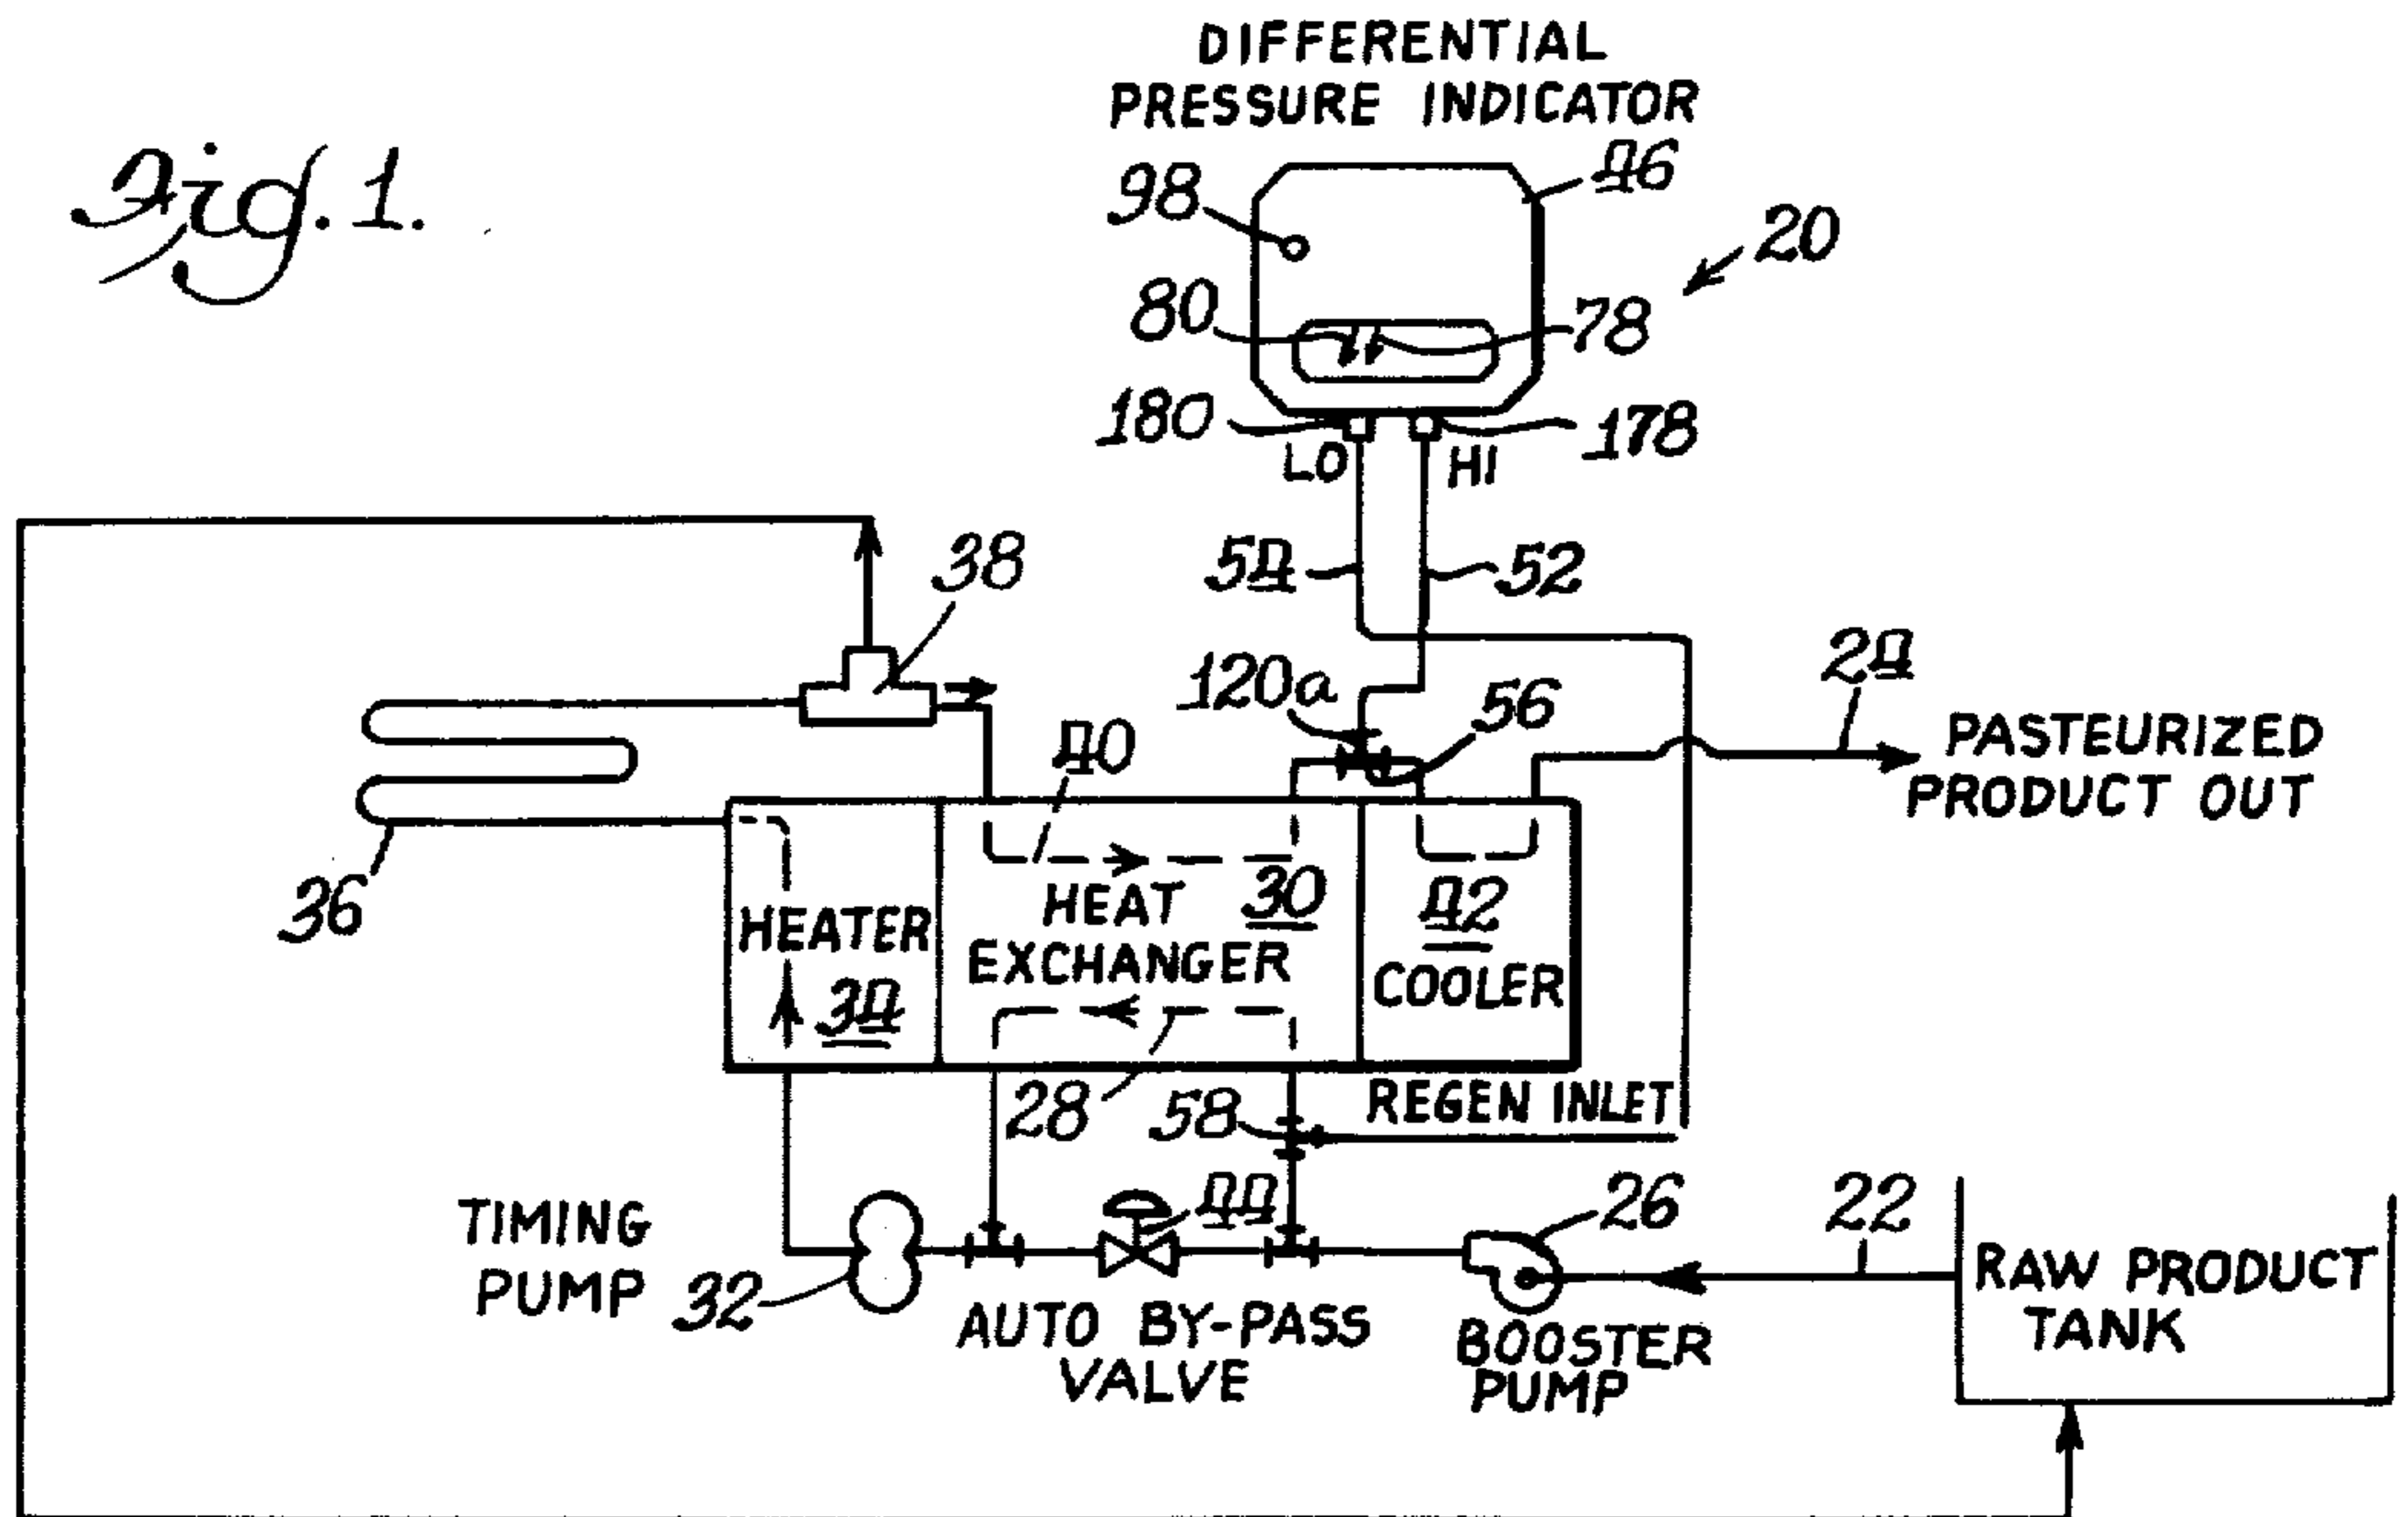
Fig. 1.

DIFFERENTIAL PRESSURE INDICATOR

98

96

20

80

78

180

178

LO

HI

54

52

38

24

120a

56

40

PASTEURIZED PRODUCT OUT

36

HEATER

34

HEAT EXCHANGER

30

42

COOLER

28

58

REGEN INLET

TIMING PUMP

32

44

AUTO BY-PASS VALVE

26

BOOSTER PUMP

22

RAW PRODUCT TANK